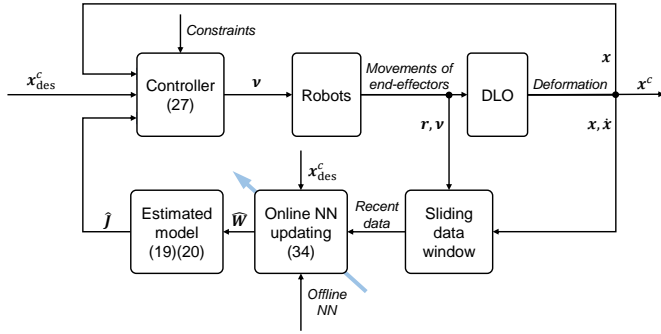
Constraints

$\boldsymbol{x}_{\mathrm{des}}^{c}$

Controller (27)

$\boldsymbol{\nu}$

Robots

Movements of end-effectors

DLO

Deformation

$\boldsymbol{x}$

$\boldsymbol{x}^{c}$

$\boldsymbol{r}, \boldsymbol{\nu}$

$\boldsymbol{x}, \dot{\boldsymbol{x}}$

$\boldsymbol{x}_{\mathrm{des}}^{c}$

$\hat{\boldsymbol{J}}$

Estimated model (19)(20)

$\widehat{\boldsymbol{W}}$

Online NN updating (34)

Recent data

Sliding data window

Offline NN